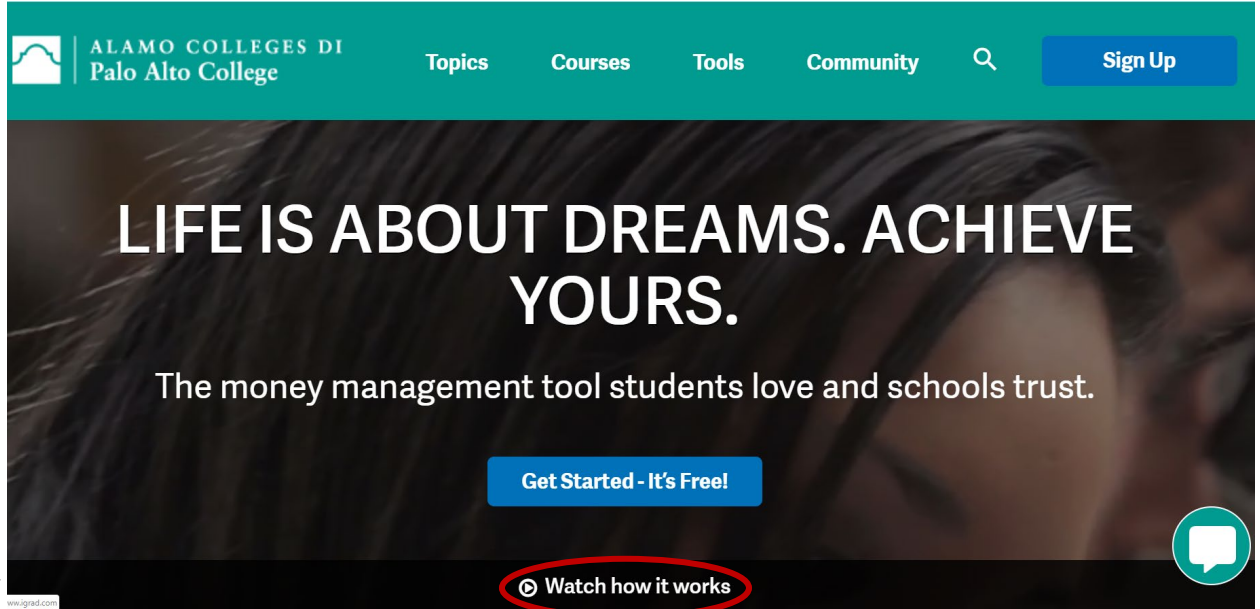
ALAMO COLLEGES DI
Palo Alto College

Topics
Courses
Tools
Community
Sign Up

LIFE IS ABOUT DREAMS. ACHIEVE YOURS.

The money management tool students love and schools trust.

Get Started - It's Free!

Watch how it works

ww.igrad.com